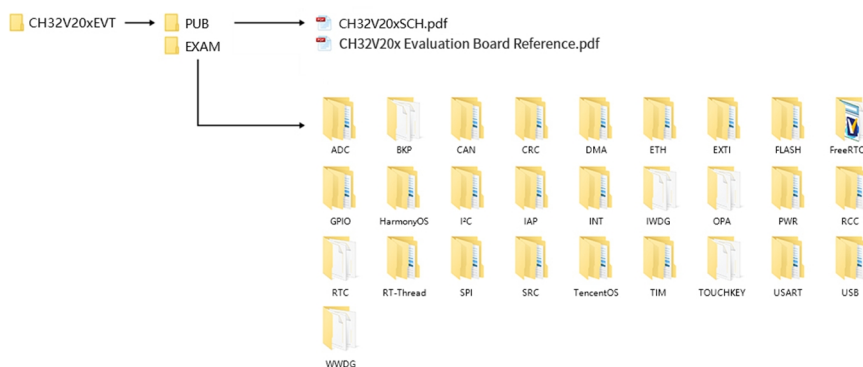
CH32V20xEVT
PUB
EXAM
CH32V20xSCH.pdf
CH32V20x Evaluation Board Reference.pdf

ADC BKP CAN CRC DMA ETH EXTI FLASH FreeRTC

GPIO HarmonyOS I²C IAP INT IWDG OPA PWR RCC

RTC RT-Thread SPI SRC TencentOS TIM TOUCHKEY USART USB

WWDG